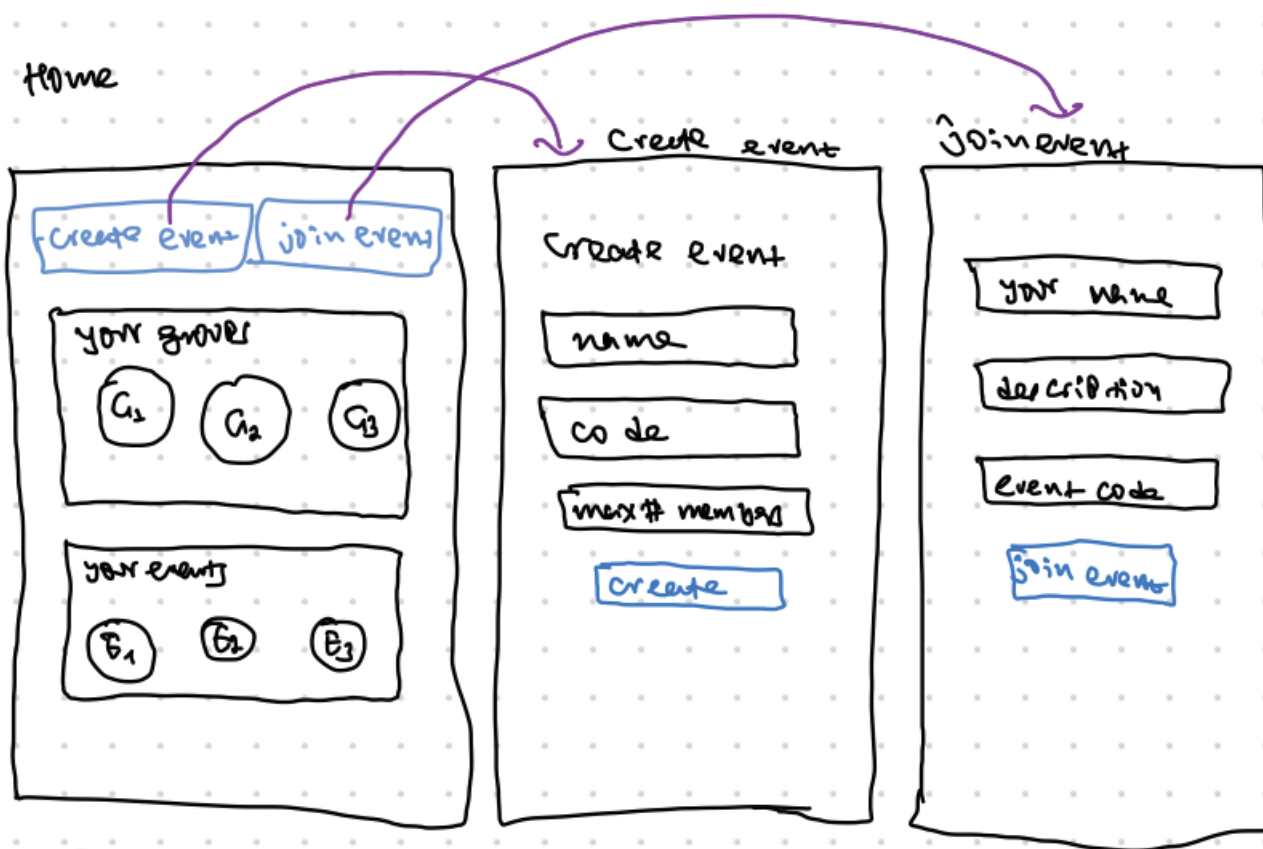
Home

create event

join event

your groups

$G_1$ $G_2$ $G_3$

your events

$E_1$ $E_2$ $E_3$

Create event

Create event

name

code

max # members

create

join event

your name

description

event code

join event